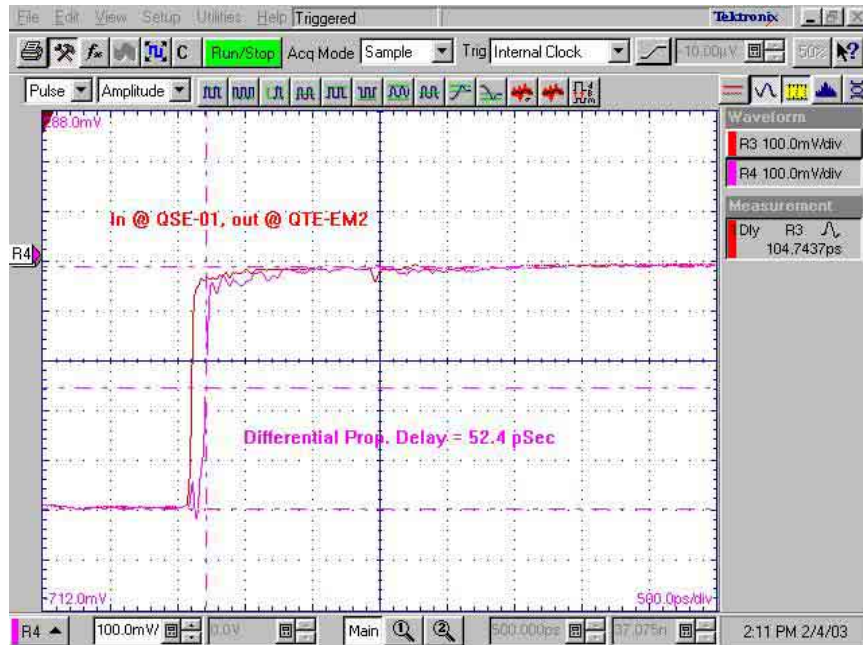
File Edit View Setup Utilities Help Triggered
Tektronix
C Run/Stop Acq Mode Sample Trig Internal Clock 10.00µV 50% ?
Pulse Amplitude
Waveform
R3 100.0mV/div
R4 100.0mV/div
Measurement
Dly R3
104.7437ps
288.0mV
In @ QSE-01, out @ QTE-EM2
R4
Differential Prop. Delay = 52.4 pSec
-712.0mV
500.0ps/div
R4 100.0mV 0.0V Main 500.000ps 37.075ns 2:11 PM 2/4/03